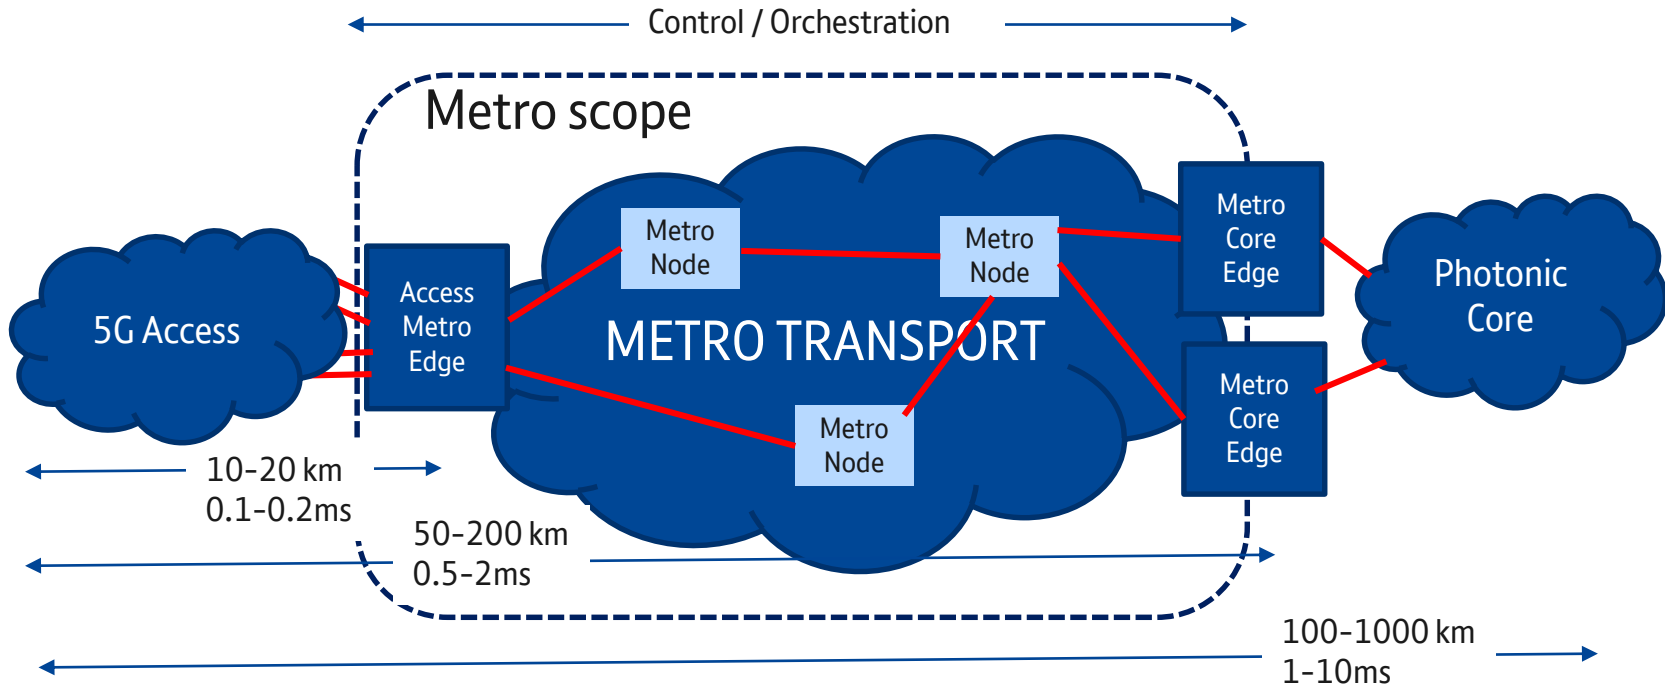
Control / Orchestration

Metro scope

5G Access

Access Metro Edge

Metro Node

Metro Node

METRO TRANSPORT

Metro Node

Metro Core Edge

Metro Core Edge

Photonic Core

10-20 km
0.1-0.2ms

50-200 km
0.5-2ms

100-1000 km
1-10ms